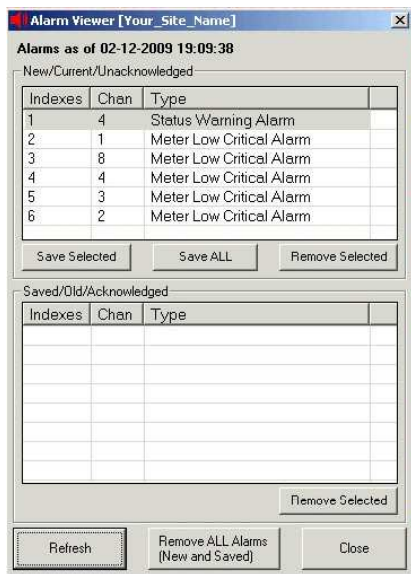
Alarm Viewer [Your_Site_Name]

Alarms as of 02-12-2009 19:09:38

New/Current/Unacknowledged

| Indexes | Chan | Type |
|---|---|---|
| 1 | 4 | Status Warning Alarm |
| 2 | 1 | Meter Low Critical Alarm |
| 3 | 8 | Meter Low Critical Alarm |
| 4 | 4 | Meter Low Critical Alarm |
| 5 | 3 | Meter Low Critical Alarm |
| 6 | 2 | Meter Low Critical Alarm |

Save Selected | Save ALL | Remove Selected

Saved/Old/Acknowledged

| Indexes | Chan | Type |
|---|---|---|

Remove Selected

Refresh | Remove ALL Alarms (New and Saved) | Close